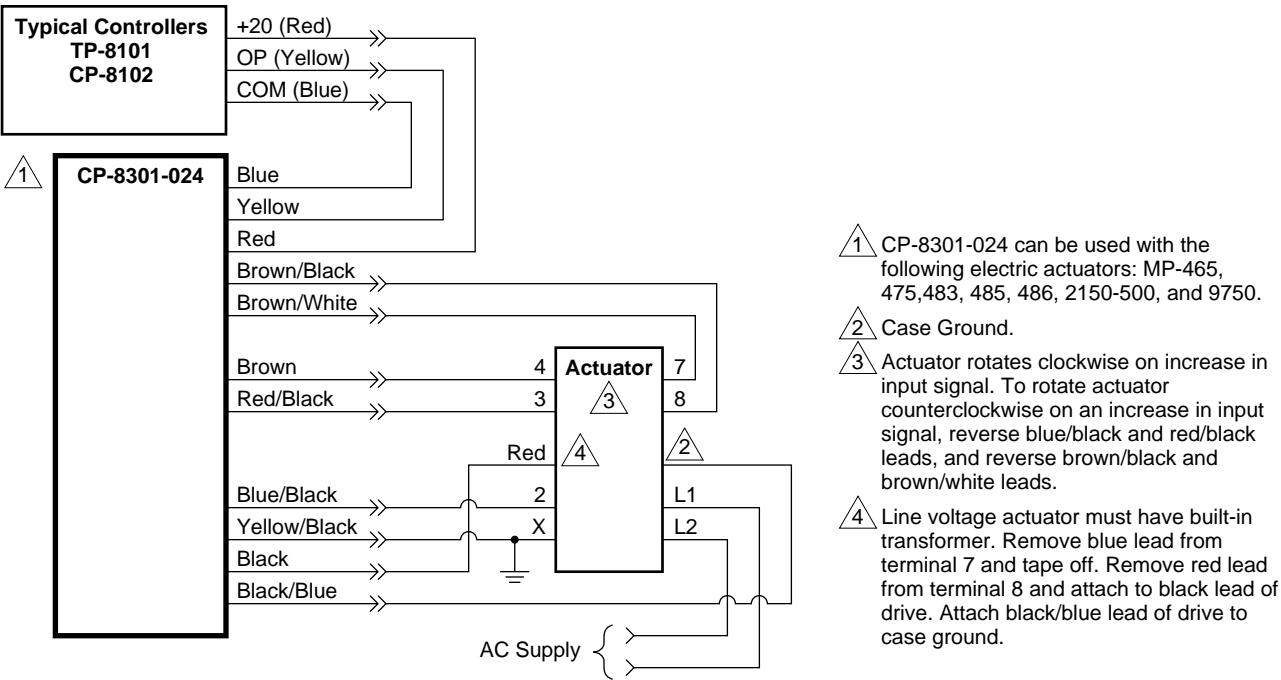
Typical Controllers
TP-8101
CP-8102

+20 (Red)
OP (Yellow)
COM (Blue)

1

CP-8301-024

Blue
Yellow
Red
Brown/Black
Brown/White
Brown
Red/Black
Blue/Black
Yellow/Black
Black
Black/Blue

4
3
Actuator
3
7
8
Red
4
2
2
X
L1
L2

AC Supply

1 CP-8301-024 can be used with the following electric actuators: MP-465, 475,483, 485, 486, 2150-500, and 9750.

2 Case Ground.

3 Actuator rotates clockwise on increase in input signal. To rotate actuator counterclockwise on an increase in input signal, reverse blue/black and red/black leads, and reverse brown/black and brown/white leads.

4 Line voltage actuator must have built-in transformer. Remove blue lead from terminal 7 and tape off. Remove red lead from terminal 8 and attach to black lead of drive. Attach black/blue lead of drive to case ground.